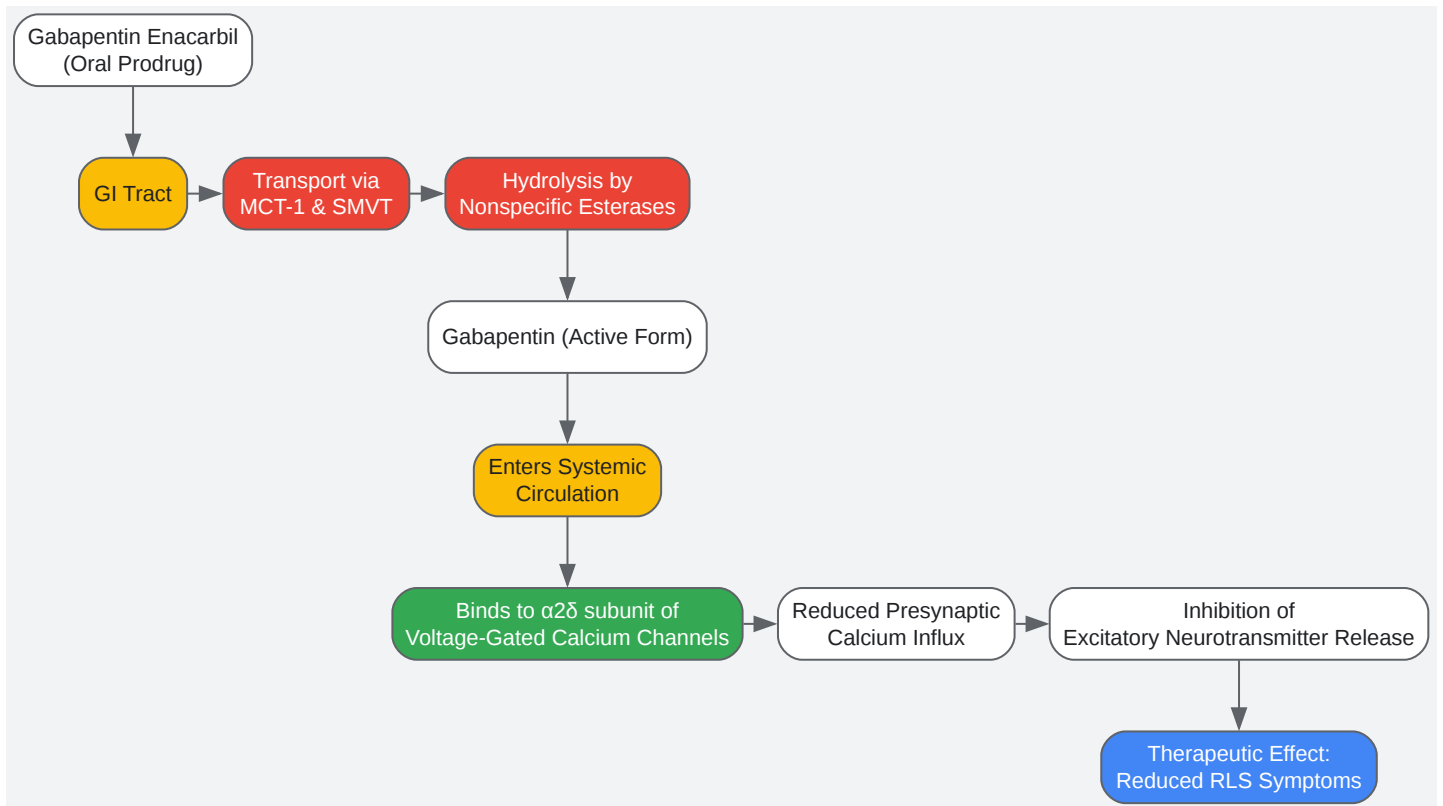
Gabapentin Enacarbil
(Oral Prodrug)

GI Tract

Transport via
MCT-1 & SMVT

Hydrolysis by
Nonspecific Esterases

Gabapentin (Active Form)

Enters Systemic
Circulation

Binds to α2δ subunit of
Voltage-Gated Calcium Channels

Reduced Presynaptic
Calcium Influx

Inhibition of
Excitatory Neurotransmitter Release

Therapeutic Effect:
Reduced RLS Symptoms